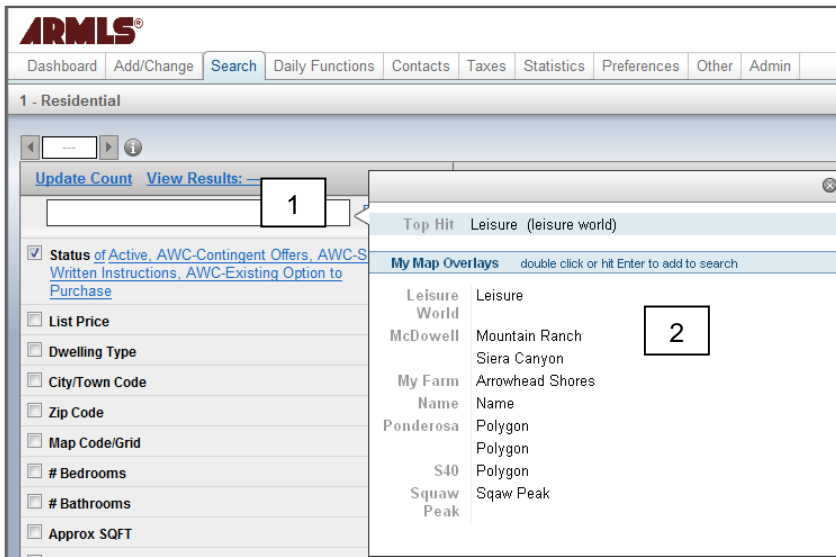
ARMLS®

Dashboard | Add/Change | Search | Daily Functions | Contacts | Taxes | Statistics | Preferences | Other | Admin

1 - Residential

---

Update Count View Results: —

1

Status of Active, AWC-Contingent Offers, AWC-S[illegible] Written Instructions, AWC-Existing Option to Purchase

List Price

Dwelling Type

City/Town Code

Zip Code

Map Code/Grid

# Bedrooms

# Bathrooms

Approx SQFT

Top Hit Leisure (leisure world)

My Map Overlays double click or hit Enter to add to search

| | |
|---|---|
| Leisure World | Leisure |
| McDowell | Mountain Ranch |
| | Siera Canyon |
| My Farm | Arrowhead Shores |
| Name | Name |
| Ponderosa | Polygon |
| | Polygon |
| S40 | Polygon |
| Squaw Peak | Sqaw Peak |

2